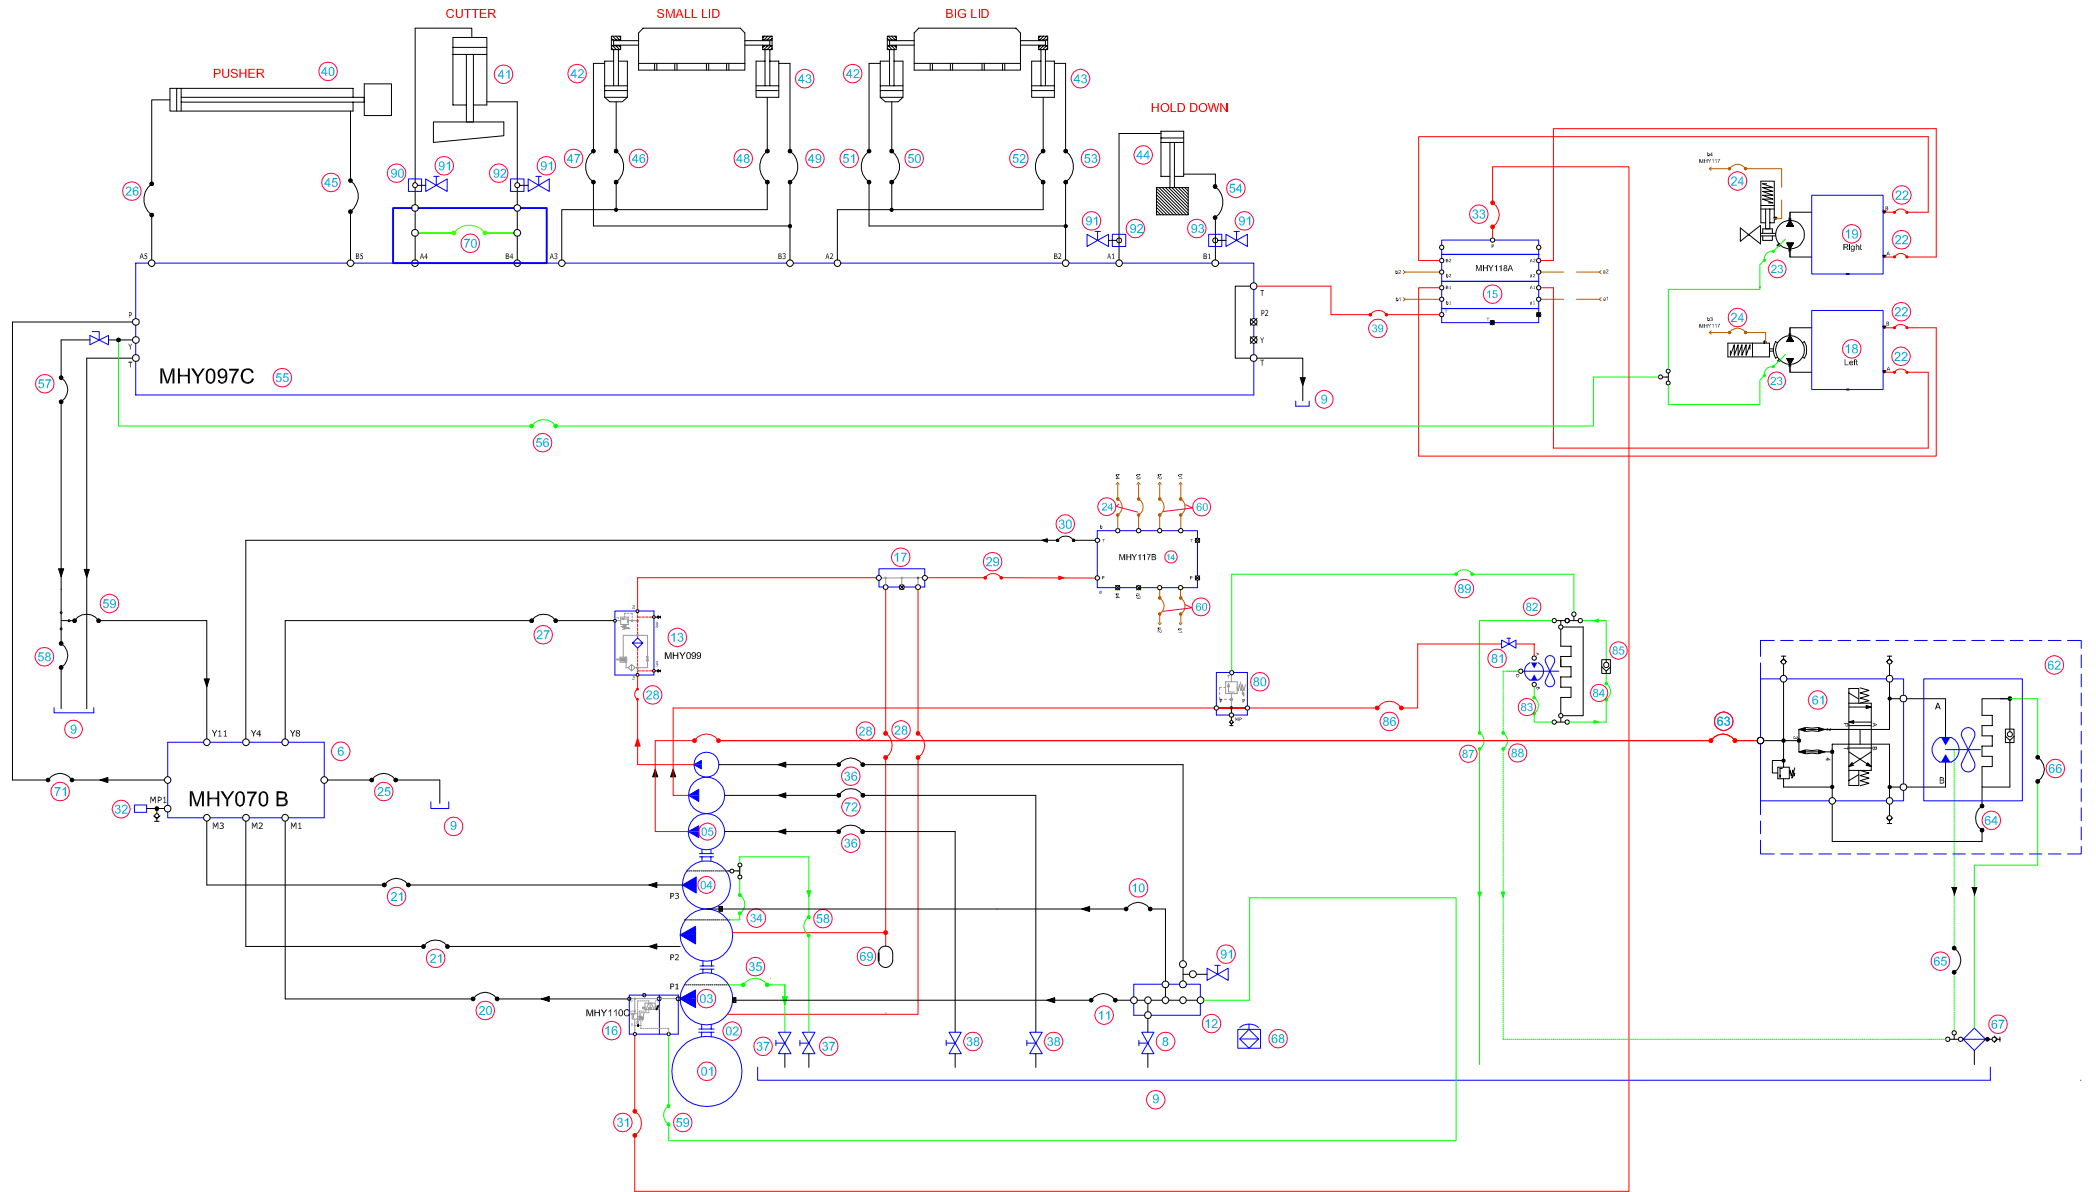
CUTTER
SMALL LID
BIG LID
PUSHER
40
41
42
43
42
43
HOLD DOWN
26
45
90
91
92
91
47
46
48
49
51
50
52
53
44
54
70
91
92
93
91
A5
B5
A4
B4
A3
B3
A2
B2
A1
B1
P
T
P2
Y
T
MHY097C
55
9
57
56
33
MHY118A
15
39
24
22
19
Right
22
23
24
22
18
Left
22
23
24
60
30
MHY117B
14
17
29
60
59
27
13
MHY099
89
82
85
81
83
84
80
86
62
61
63
58
9
28
28
28
87
88
A
B
Y11
Y4
Y8
6
MHY070 B
71
25
9
32
MP1
M3
M2
M1
36
72
05
36
66
64
04
P3
34
58
10
21
69
P2
21
35
91
65
20
P1
03
MHY110C
16
02
11
12
68
67
37
37
38
38
8
01
9
31
59